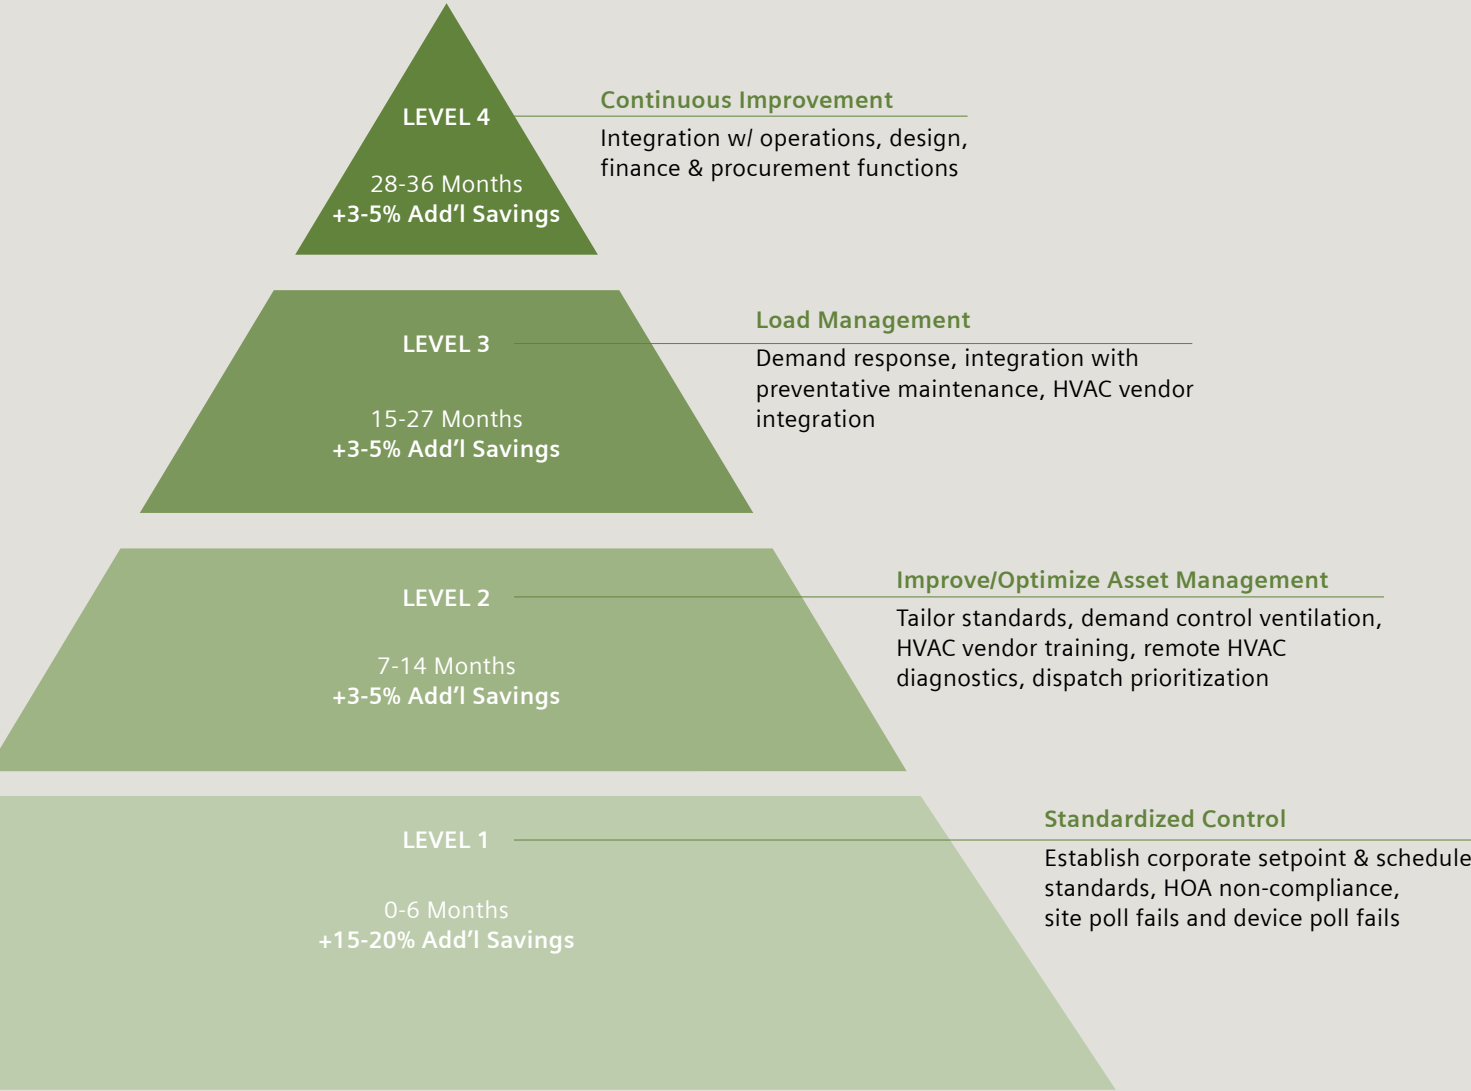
LEVEL 4

28-36 Months
+3-5% Add'l Savings

Continuous Improvement
Integration w/ operations, design, finance & procurement functions

LEVEL 3

15-27 Months
+3-5% Add'l Savings

Load Management
Demand response, integration with preventative maintenance, HVAC vendor integration

LEVEL 2

7-14 Months
+3-5% Add'l Savings

Improve/Optimize Asset Management
Tailor standards, demand control ventilation, HVAC vendor training, remote HVAC diagnostics, dispatch prioritization

LEVEL 1

0-6 Months
+15-20% Add'l Savings

Standardized Control
Establish corporate setpoint & schedule standards, HOA non-compliance, site poll fails and device poll fails